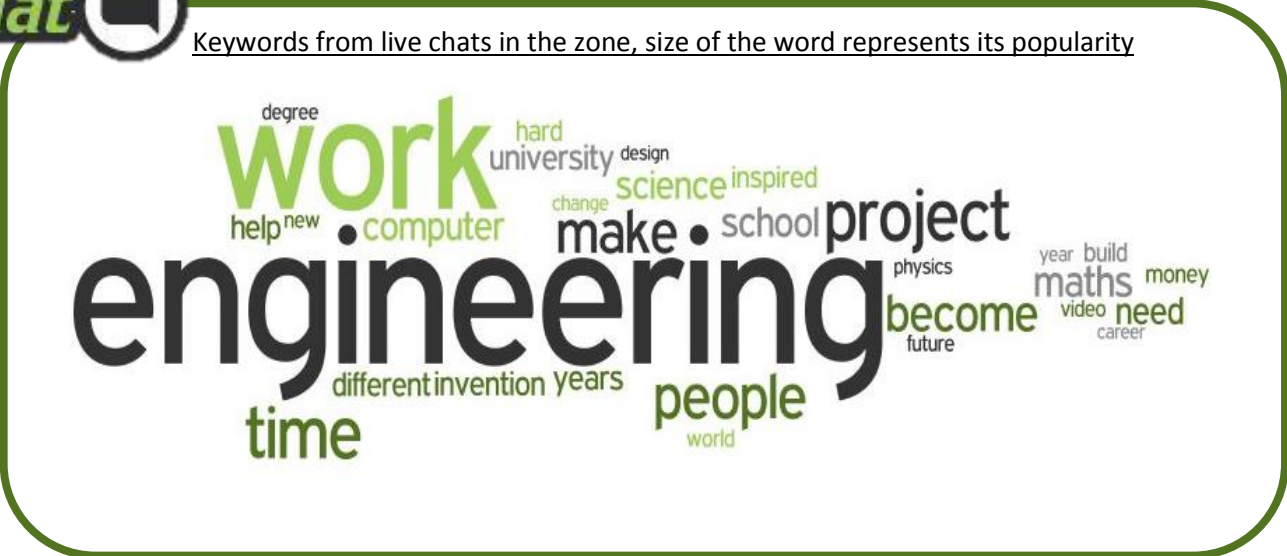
at

Keywords from live chats in the zone, size of the word represents its popularity

degree
work
hard
university design
change science inspired
help new computer make school project
engineering
physics
year build
maths money
become video need
career
future
different invention years
people
time
world